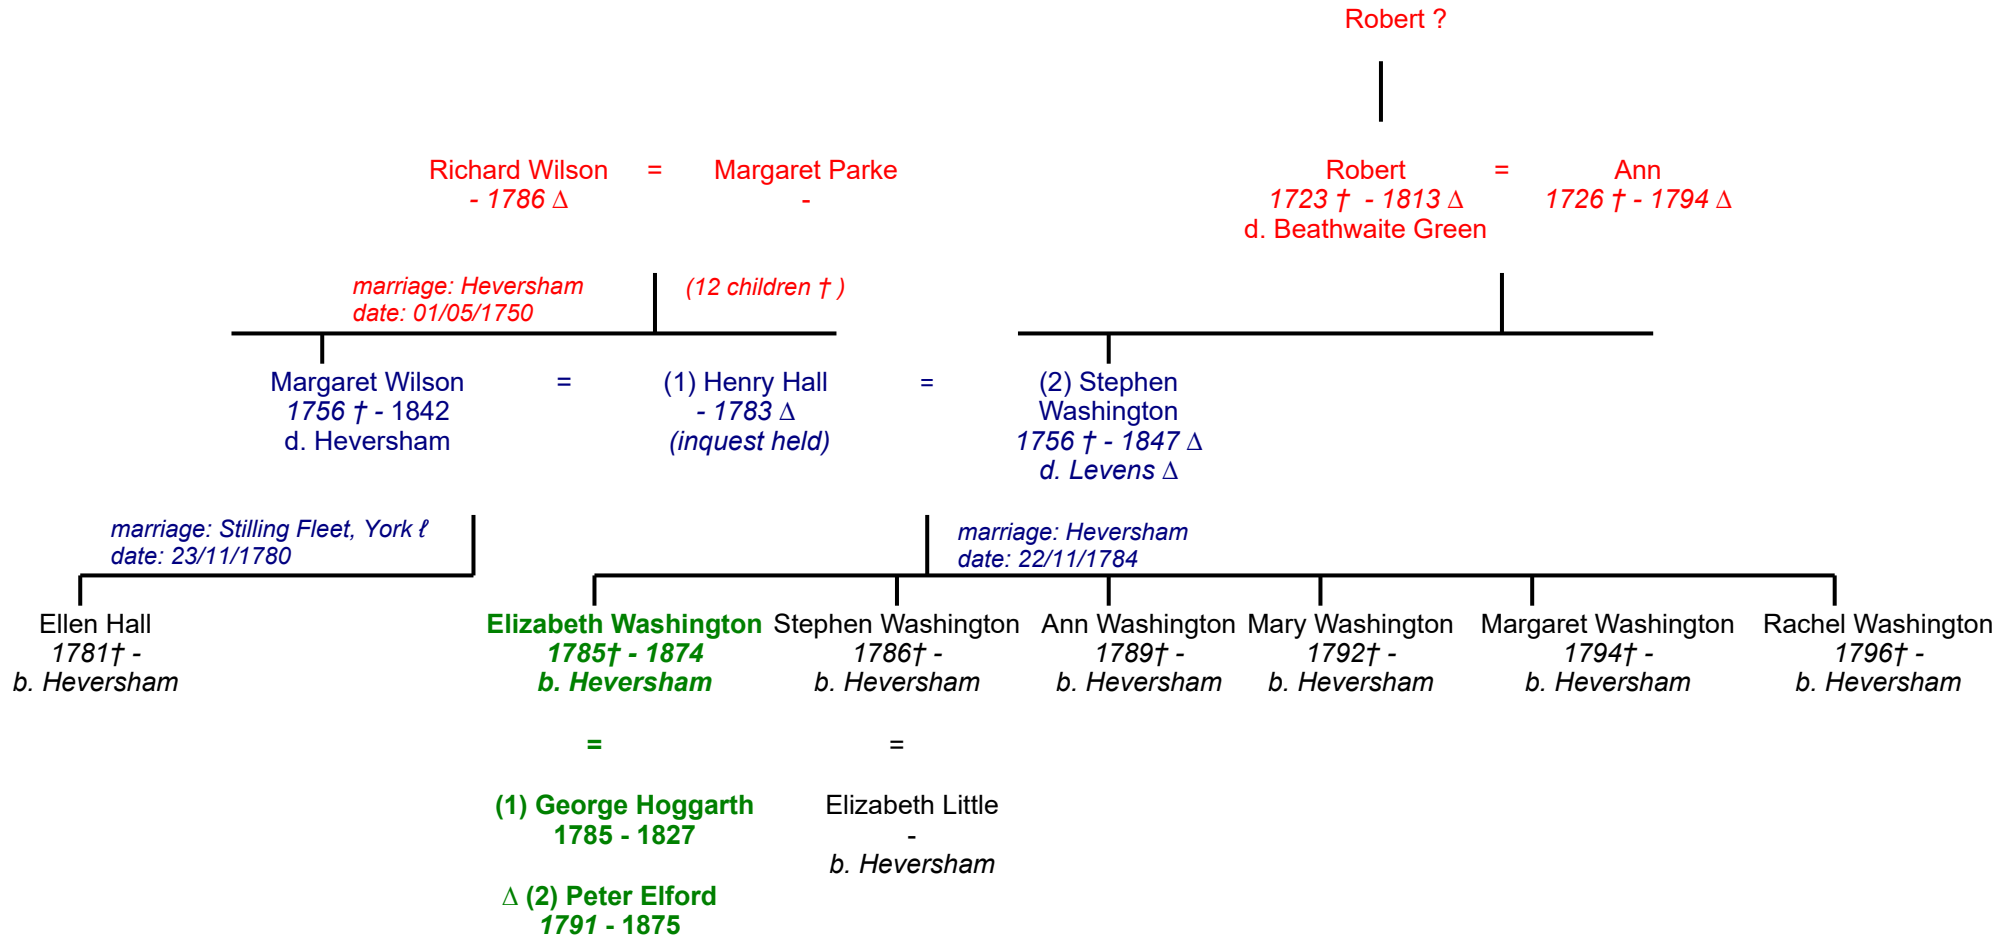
Robert ?

Richard Wilson
- 1786 Δ

=

Margaret Parke
-

Robert
1723 † - 1813 Δ
d. Beathwaite Green

=

Ann
1726 † - 1794 Δ

marriage: Heversham
date: 01/05/1750

(12 children † )

Margaret Wilson
1756 † - 1842
d. Heversham

=

(1) Henry Hall
- 1783 Δ
(inquest held)

=

(2) Stephen Washington
1756 † - 1847 Δ
d. Levens Δ

marriage: Stilling Fleet, York ℓ
date: 23/11/1780

marriage: Heversham
date: 22/11/1784

Ellen Hall
1781† -
b. Heversham

Elizabeth Washington
1785† - 1874
b. Heversham

Stephen Washington
1786† -
b. Heversham

Ann Washington
1789† -
b. Heversham

Mary Washington
1792† -
b. Heversham

Margaret Washington
1794† -
b. Heversham

Rachel Washington
1796† -
b. Heversham

=

(1) George Hoggarth
1785 - 1827

Δ (2) Peter Elford
1791 - 1875

=

Elizabeth Little
-
b. Heversham